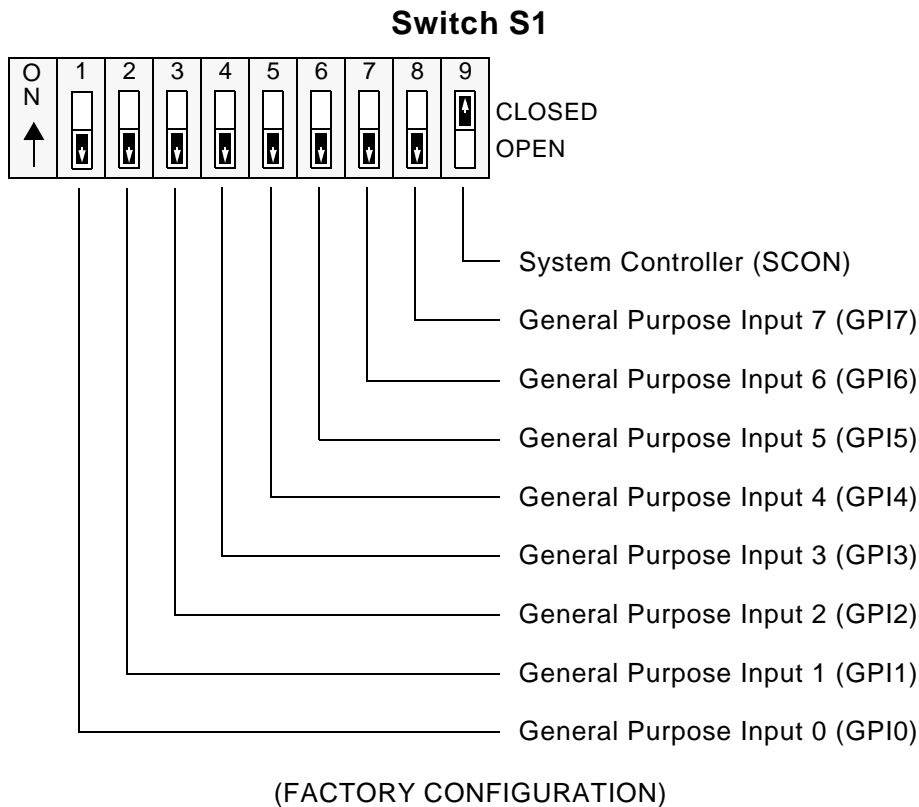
Switch S1

ON

1 2 3 4 5 6 7 8 9

CLOSED
OPEN

System Controller (SCON)
General Purpose Input 7 (GPI7)
General Purpose Input 6 (GPI6)
General Purpose Input 5 (GPI5)
General Purpose Input 4 (GPI4)
General Purpose Input 3 (GPI3)
General Purpose Input 2 (GPI2)
General Purpose Input 1 (GPI1)
General Purpose Input 0 (GPI0)

(FACTORY CONFIGURATION)